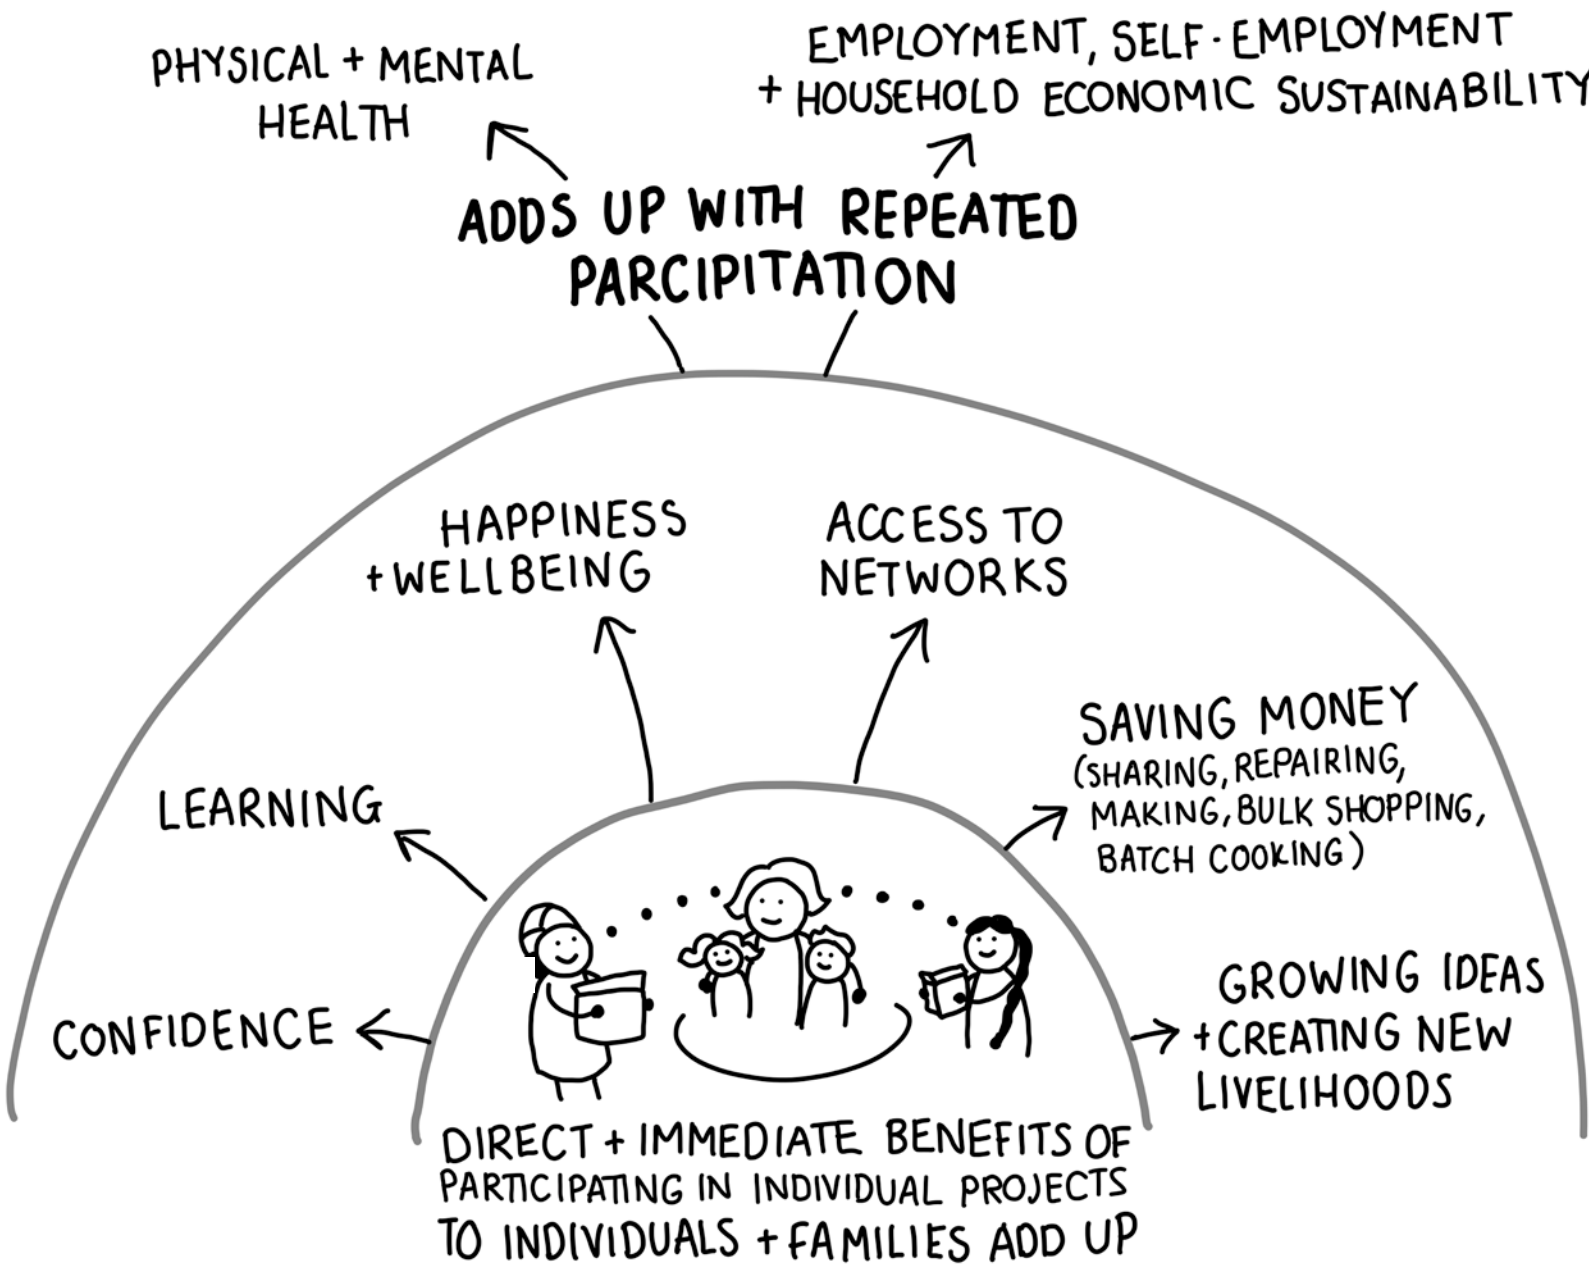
PHYSICAL + MENTAL HEALTH

EMPLOYMENT, SELF-EMPLOYMENT + HOUSEHOLD ECONOMIC SUSTAINABILITY

ADDS UP WITH REPEATED PARCIPITATION

HAPPINESS +WELLBEING

ACCESS TO NETWORKS

SAVING MONEY (SHARING, REPAIRING, MAKING, BULK SHOPPING, BATCH COOKING)

LEARNING

CONFIDENCE

GROWING IDEAS +CREATING NEW LIVELIHOODS

DIRECT + IMMEDIATE BENEFITS OF PARTICIPATING IN INDIVIDUAL PROJECTS TO INDIVIDUALS + FAMILIES ADD UP